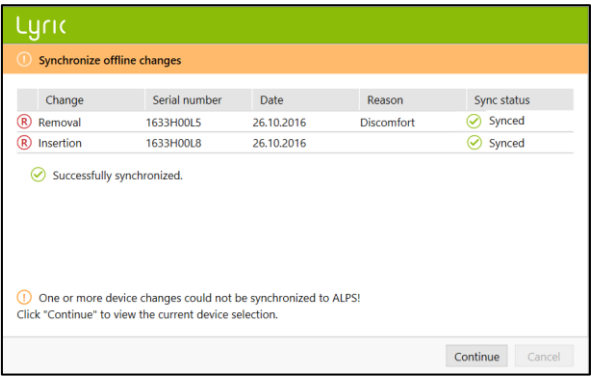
Lyric

Synchronize offline changes

| | Change | Serial number | Date | Reason | Sync status |
|---|---|---|---|---|---|
| R | Removal | 1633H00L5 | 26.10.2016 | Discomfort | Synced |
| R | Insertion | 1633H00L8 | 26.10.2016 | | Synced |

Successfully synchronized.

One or more device changes could not be synchronized to ALPS!
Click "Continue" to view the current device selection.

Continue Cancel